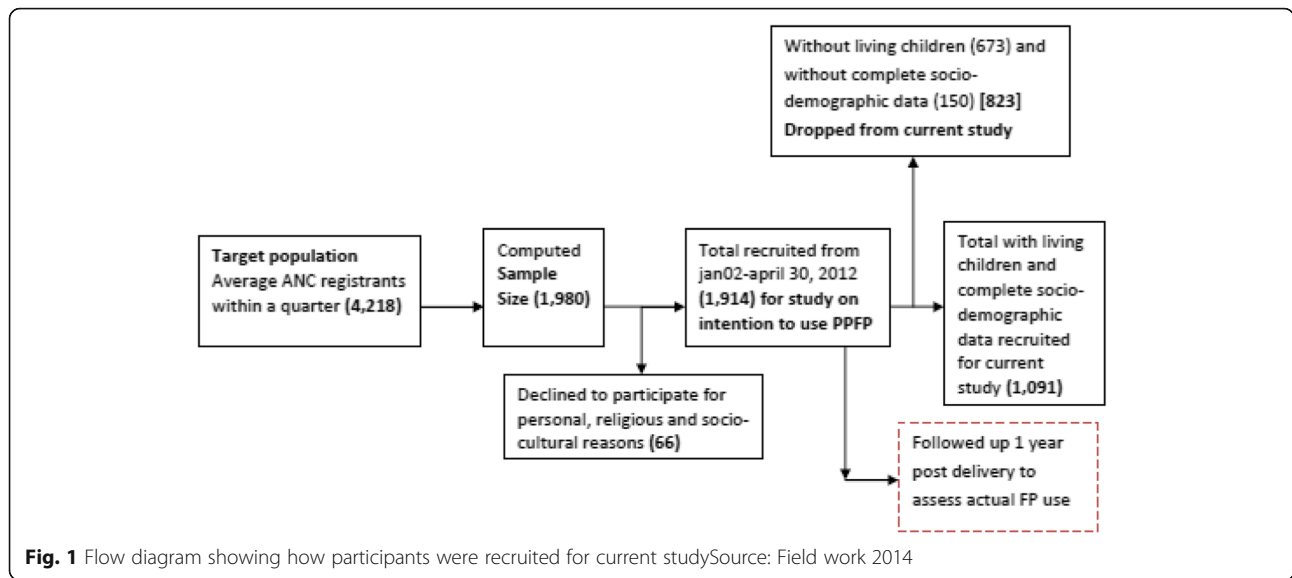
Without living children (673) and without complete socio-demographic data (150) [823] Dropped from current study

Target population
Average ANC registrants within a quarter (4,218)

Computed Sample Size (1,980)

Total recruited from jan02-april 30, 2012 (1,914) for study on intention to use PPFP

Total with living children and complete socio-demographic data recruited for current study (1,091)

Declined to participate for personal, religious and socio-cultural reasons (66)

Followed up 1 year post delivery to assess actual FP use

Fig. 1 Flow diagram showing how participants were recruited for current studySource: Field work 2014